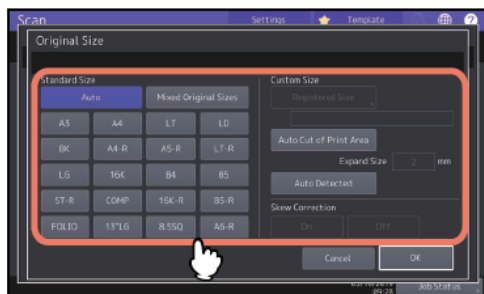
Scan
Settings
Template
?
Original Size
Standard Size
Auto
Mixed Original Sizes
A3
A4
LT
LD
8K
A4-R
A5-R
LT-R
LG
16K
B4
B5
ST-R
COMP
16K-R
B5-R
FOLIO
13"LG
8.5SQ
A6-R
Custom Size
Registered Size
Auto Cut of Print Area
Expand Size
2
mm
Auto Detected
Skew Correction
On
Off
Cancel
OK
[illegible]
Job Status